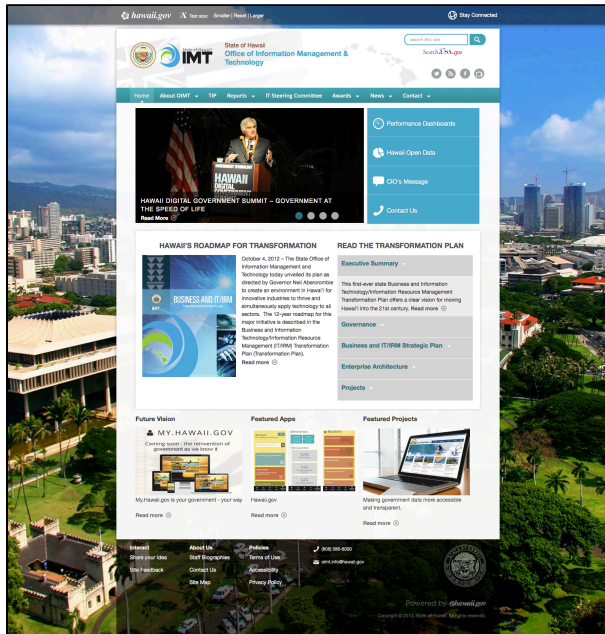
hawaii.gov Text size: Smaller | Reset | Larger

Stay Connected

IMT State of Hawaii Office of Information Management & Technology

search this site

Search USA.gov

Home About OIMT TIP Reports IT Steering Committee Awards News Contact

HAWAII DIGITAL GOVERNMENT SUMMIT – GOVERNMENT AT THE SPEED OF LIFE

Read More

Performance Dashboards

Hawaii Open Data

CIO's Message

Contact Us

HAWAII'S ROADMAP FOR TRANSFORMATION

BUSINESS AND IT/IRM

October 4, 2012 – The State Office of Information Management and Technology today unveiled its plan as directed by Governor Neil Abercrombie to create an environment in Hawai'i for innovative industries to thrive and simultaneously apply technology to all sectors. The 12-year roadmap for this major initiative is described in the Business and Information Technology/Information Resource Management (IT/IRM) Transformation Plan (Transformation Plan).

Read more

READ THE TRANSFORMATION PLAN

Executive Summary

This first-ever state Business and Information Technology/Information Resource Management Transformation Plan offers a clear vision for moving Hawai'i into the 21st century. Read more

Governance

Business and IT/IRM Strategic Plan

Enterprise Architecture

Projects

Future Vision

MY.HAWAII.GOV

Coming soon - the reinvention of government as we know it

My.Hawaii.gov is your government - your way

Read more

Featured Apps

Hawaii.gov

Read more

Featured Projects

Making government data more accessible and transparent.

Read more

Interact
Share your Idea
Site Feedback

About Us
Staff Biographies
Contact Us
Site Map

Policies
Terms of Use
Accessibility
Privacy Policy

(808) 586-6000
oimt.info@hawaii.gov

Powered by hawaii.gov

Copyright © 2013, State of Hawaii. All rights reserved.